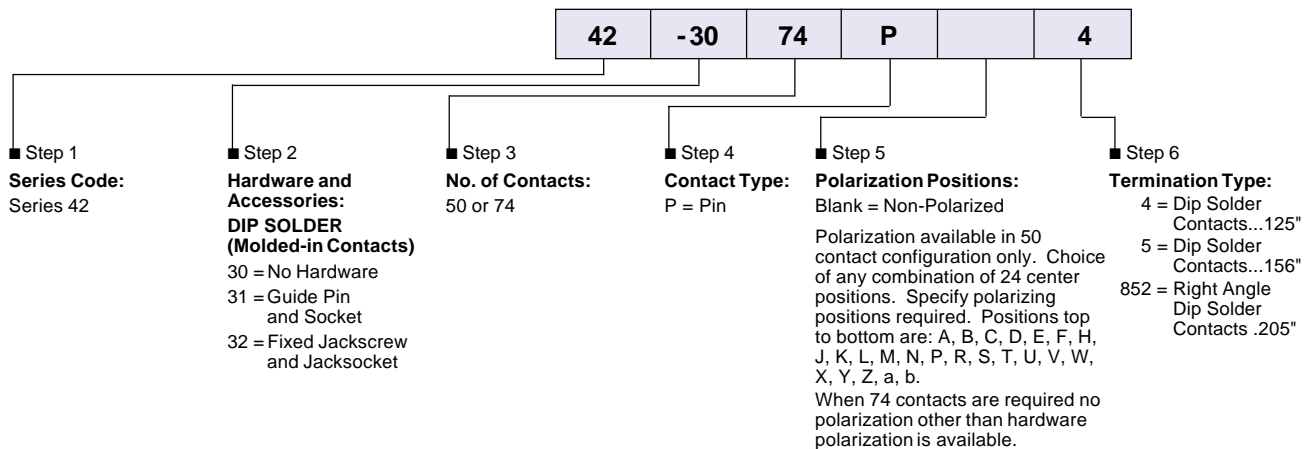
| 42 | -30 | 74 | P |  | 4 |
|---|---|---|---|---|---|

■ Step 1
**Series Code:**
Series 42

■ Step 2
**Hardware and Accessories:**
**DIP SOLDER (Molded-in Contacts)**
30 = No Hardware
31 = Guide Pin and Socket
32 = Fixed Jackscrew and Jacksocket

■ Step 3
**No. of Contacts:**
50 or 74

■ Step 4
**Contact Type:**
P = Pin

■ Step 5
**Polarization Positions:**
Blank = Non-Polarized

Polarization available in 50 contact configuration only. Choice of any combination of 24 center positions. Specify polarizing positions required. Positions top to bottom are: A, B, C, D, E, F, H, J, K, L, M, N, P, R, S, T, U, V, W, X, Y, Z, a, b.
When 74 contacts are required no polarization other than hardware polarization is available.

■ Step 6
**Termination Type:**
4 = Dip Solder Contacts...125"
5 = Dip Solder Contacts...156"
852 = Right Angle Dip Solder Contacts .205"